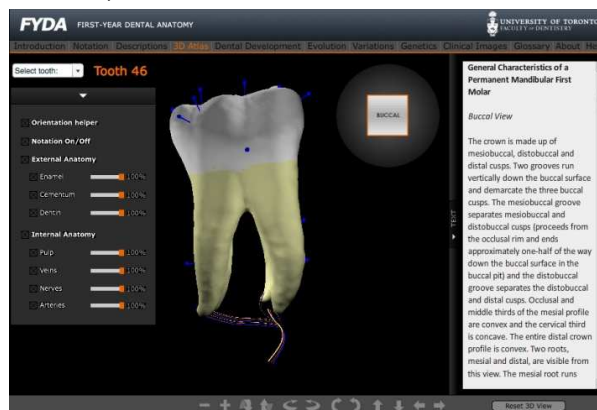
FYDA FIRST-YEAR DENTAL ANATOMY

UNIVERSITY OF TORONTO
FACULTY of DENTISTRY

Introduction Notation Descriptions 3D Atlas Dental Development Evolution Variations Genetics Clinical Images Glossary About He

Select tooth:

Tooth 46

Orientation helper
Notation On/Off
External Anatomy
Enamel 100%
Cementum 100%
Dentin 100%
Internal Anatomy
Pulp 100%
Veins 100%
Nerves 100%
Arteries 100%

BUCCAL

TEXT

General Characteristics of a Permanent Mandibular First Molar

Buccal View

The crown is made up of mesiobuccal, distobuccal and distal cusps. Two grooves run vertically down the buccal surface and demarcate the three buccal cusps. The mesiobuccal groove separates mesiobuccal and distobuccal cusps (proceeds from the occlusal rim and ends approximately one-half of the way down the buccal surface in the buccal pit) and the distobuccal groove separates the distobuccal and distal cusps. Occlusal and middle thirds of the mesial profile are convex and the cervical third is concave. The entire distal crown profile is convex. Two roots, mesial and distal, are visible from this view. The mesial root runs

Reset 3D View